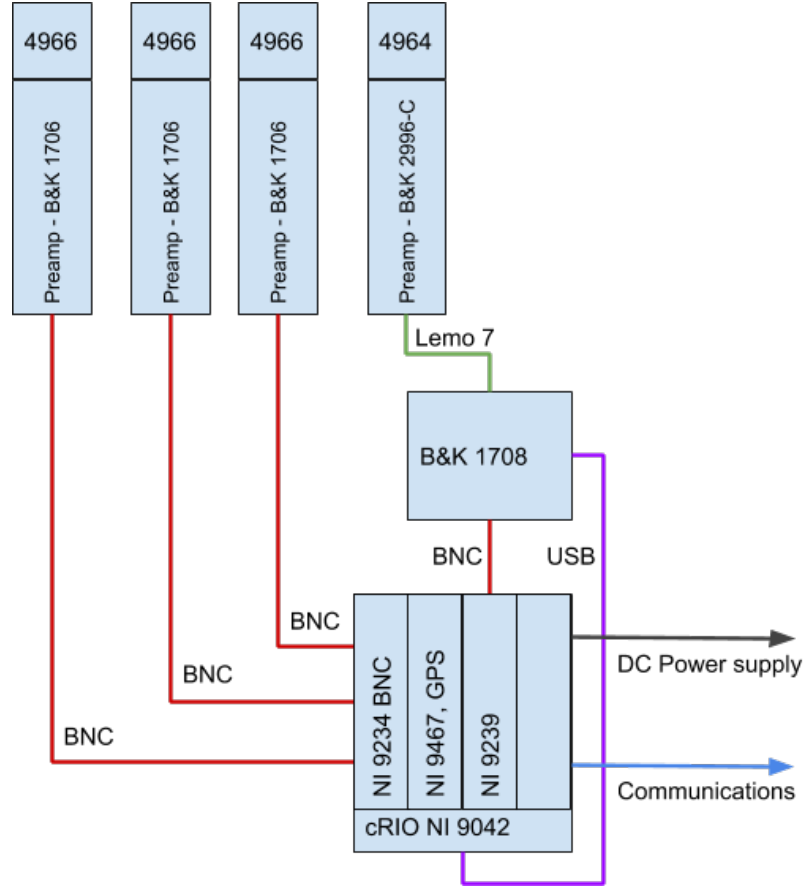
4966
Preamp - B&K 1706

4966
Preamp - B&K 1706

4966
Preamp - B&K 1706

4964
Preamp - B&K 2996-C

Lemo 7

B&K 1708

BNC

USB

BNC

BNC

BNC

NI 9234 BNC
NI 9467, GPS
NI 9239
cRIO NI 9042

DC Power supply

Communications